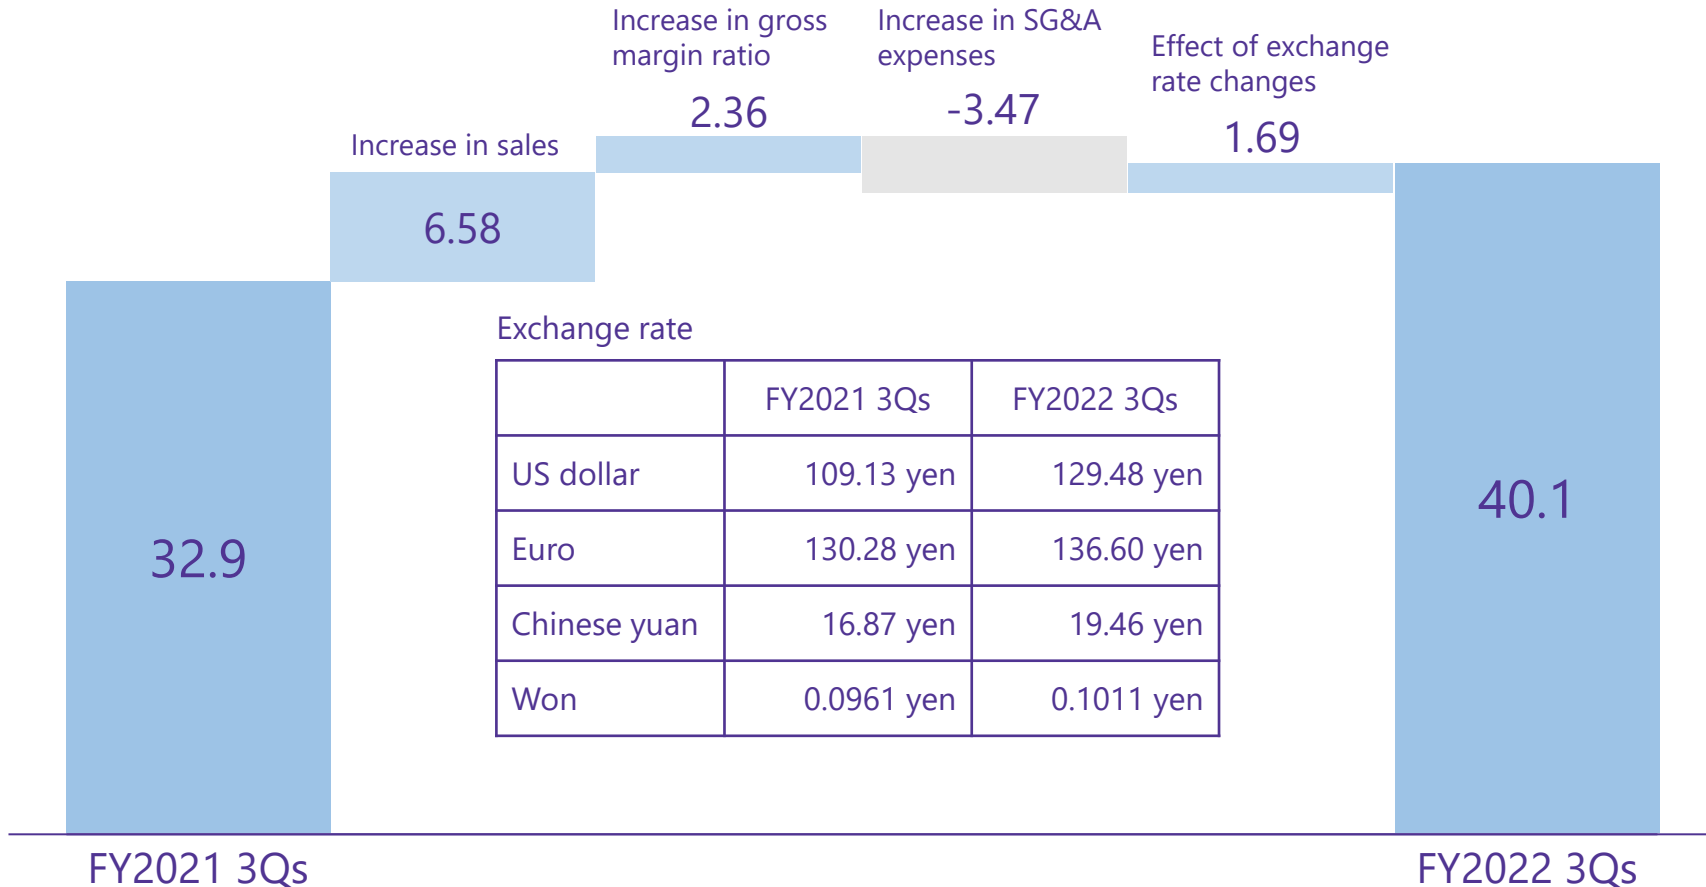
Increase in gross margin ratio

2.36

Increase in SG&A expenses

-3.47

Effect of exchange rate changes

1.69

Increase in sales

6.58

32.9

40.1

Exchange rate

| | FY2021 3Qs | FY2022 3Qs |
|---|---|---|
| US dollar | 109.13 yen | 129.48 yen |
| Euro | 130.28 yen | 136.60 yen |
| Chinese yuan | 16.87 yen | 19.46 yen |
| Won | 0.0961 yen | 0.1011 yen |

FY2021 3Qs

FY2022 3Qs